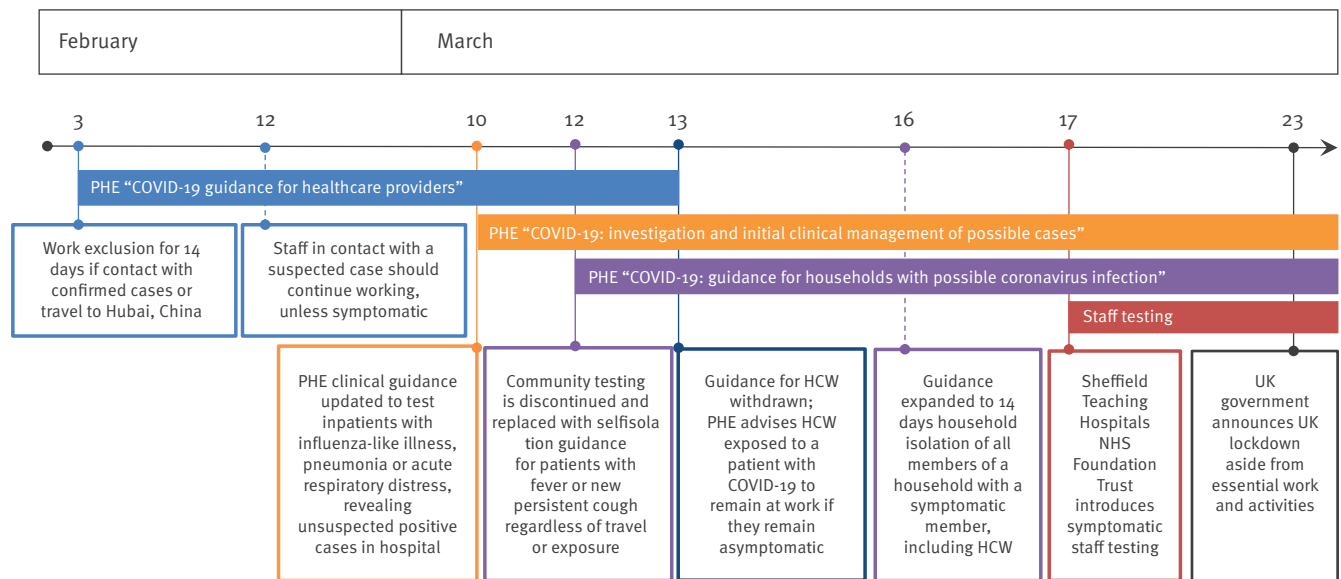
February

March

3

12

10

12

13

16

17

23

PHE “COVID-19 guidance for healthcare providers”

Work exclusion for 14 days if contact with confirmed cases or travel to Hubai, China

Staff in contact with a suspected case should continue working, unless symptomatic

PHE “COVID-19: investigation and initial clinical management of possible cases”

PHE “COVID-19: guidance for households with possible coronavirus infection”

Staff testing

PHE clinical guidance updated to test inpatients with influenza-like illness, pneumonia or acute respiratory distress, revealing unsuspected positive cases in hospital

Community testing is discontinued and replaced with selfisolation guidance for patients with fever or new persistent cough regardless of travel or exposure

Guidance for HCW withdrawn; PHE advises HCW exposed to a patient with COVID-19 to remain at work if they remain asymptomatic

Guidance expanded to 14 days household isolation of all members of a household with a symptomatic member, including HCW

Sheffield Teaching Hospitals NHS Foundation Trust introduces symptomatic staff testing

UK government announces UK lockdown aside from essential work and activities